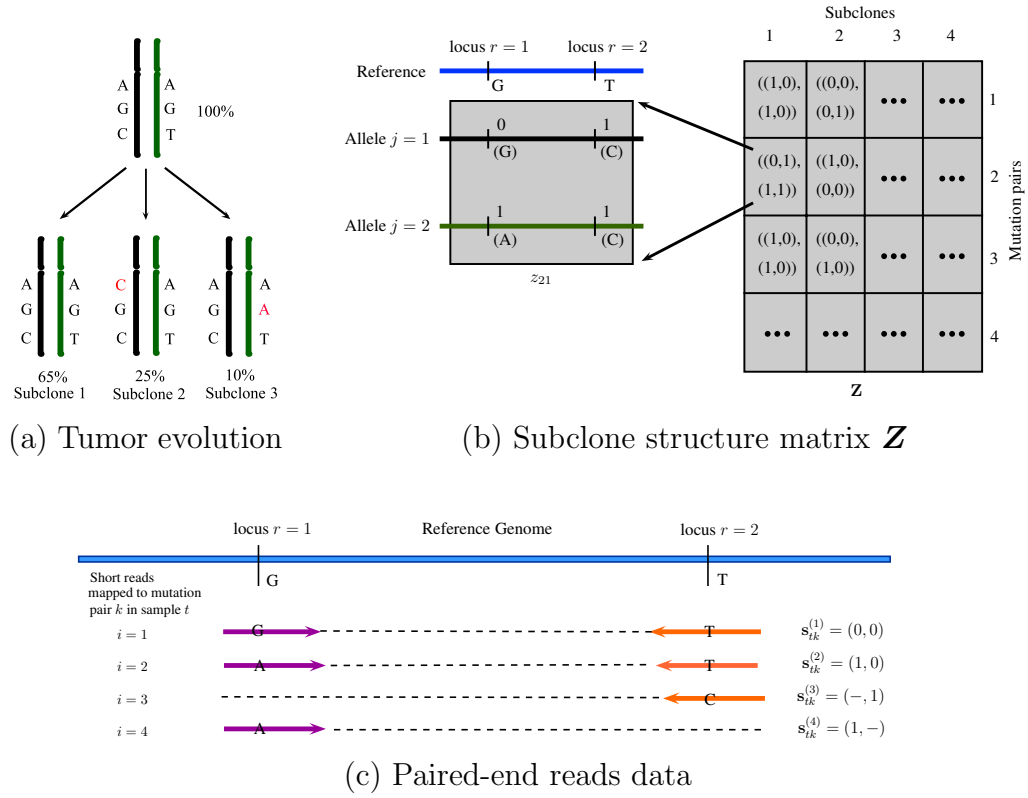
A G C
A G T
100%

A G C
A G T
65%
Subclone 1

C G C
A G T
25%
Subclone 2

A G C
A A T
10%
Subclone 3

(a) Tumor evolution

locus $r=1$
locus $r=2$
Reference
G
T
Allele $j=1$
0
(G)
1
(C)
Allele $j=2$
1
(A)
1
(C)
$z_{21}$

Subclones
1 2 3 4

| ((1,0), (1,0)) | ((0,0), (0,1)) | ••• | ••• | 1 |
|---|---|---|---|---|
| ((0,1), (1,1)) | ((1,0), (0,0)) | ••• | ••• | 2 |
| ((1,0), (1,0)) | ((0,0), (1,0)) | ••• | ••• | 3 |
| ••• | ••• | ••• | ••• | 4 |

Mutation pairs
Z

(b) Subclone structure matrix $\boldsymbol{Z}$

locus $r=1$
Reference Genome
locus $r=2$
Short reads mapped to mutation pair $k$ in sample $t$
G
T
$i=1$ G T $\mathbf{s}_{tk}^{(1)}=(0,0)$
$i=2$ A T $\mathbf{s}_{tk}^{(2)}=(1,0)$
$i=3$ C $\mathbf{s}_{tk}^{(3)}=(-,1)$
$i=4$ A $\mathbf{s}_{tk}^{(4)}=(1,-)$

(c) Paired-end reads data